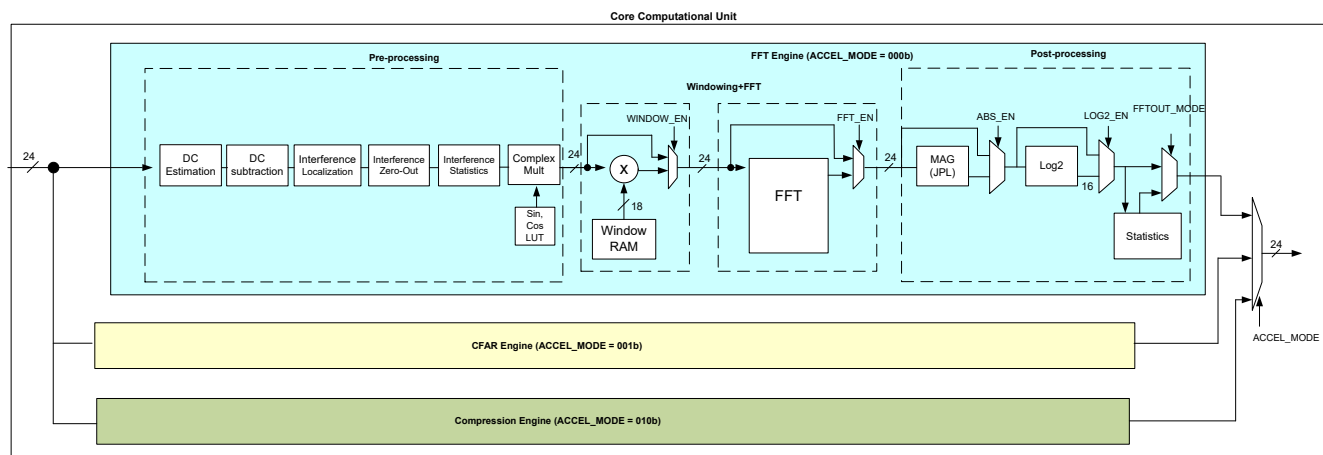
Core Computational Unit

FFT Engine (ACCEL_MODE = 000b)

Pre-processing

Windowing+FFT

Post-processing

24

DC Estimation

DC subtraction

Interference Localization

Interference Zero-Out

Interference Statistics

Complex Mult

Sin, Cos LUT

24

WINDOW_EN

X

18

Window RAM

24

FFT_EN

FFT

24

MAG (JPL)

ABS_EN

Log2

LOG2_EN

16

FFTOUT_MODE

Statistics

24

ACCEL_MODE

CFAR Engine (ACCEL_MODE = 001b)

Compression Engine (ACCEL_MODE = 010b)